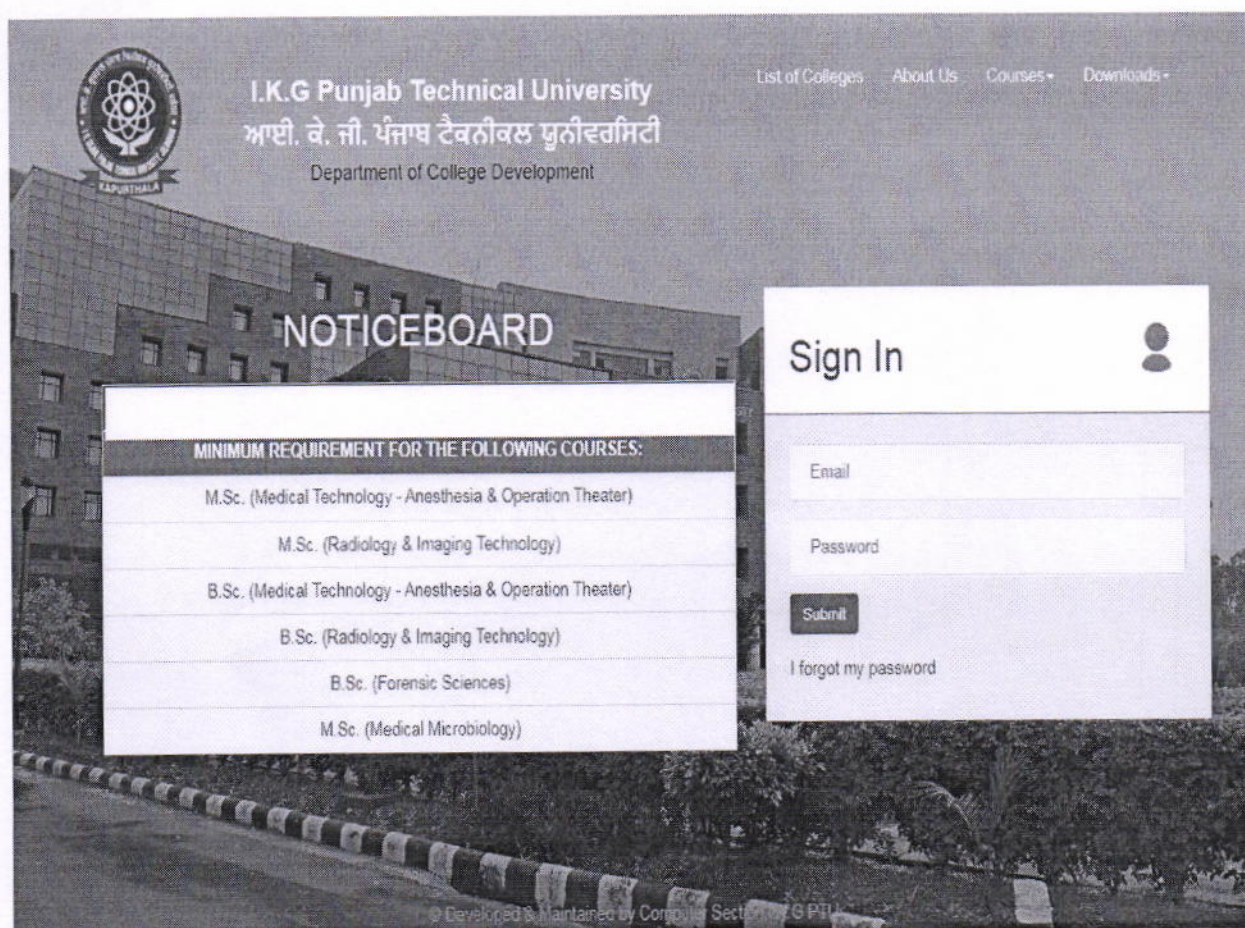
KAPURTHALA

I.K.G Punjab Technical University
ਆਈ. ਕੇ. ਜੀ. ਪੰਜਾਬ ਟੈਕਨੀਕਲ ਯੂਨੀਵਰਸਿਟੀ
Department of College Development

List of Colleges About Us Courses Downloads

NOTICEBOARD

MINIMUM REQUIREMENT FOR THE FOLLOWING COURSES:

M.Sc. (Medical Technology - Anesthesia & Operation Theater)

M.Sc. (Radiology & Imaging Technology)

B.Sc. (Medical Technology - Anesthesia & Operation Theater)

B.Sc. (Radiology & Imaging Technology)

B.Sc. (Forensic Sciences)

M.Sc. (Medical Microbiology)

Sign In

Email

Password

Submit

I forgot my password

© Developed & Maintained by Computer Sect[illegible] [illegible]G PTU